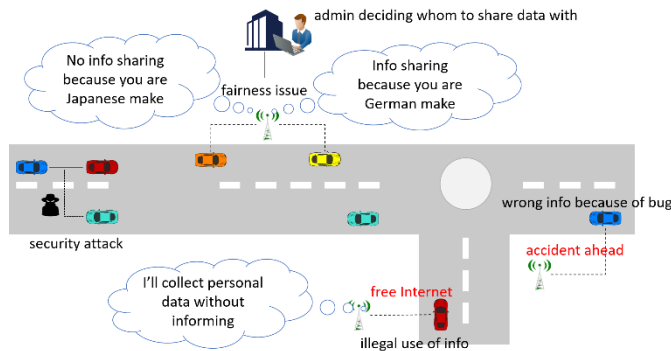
admin deciding whom to share data with

No info sharing because you are Japanese make

fairness issue

Info sharing because you are German make

security attack

wrong info because of bug

accident ahead

I'll collect personal data without informing

free Internet

illegal use of info